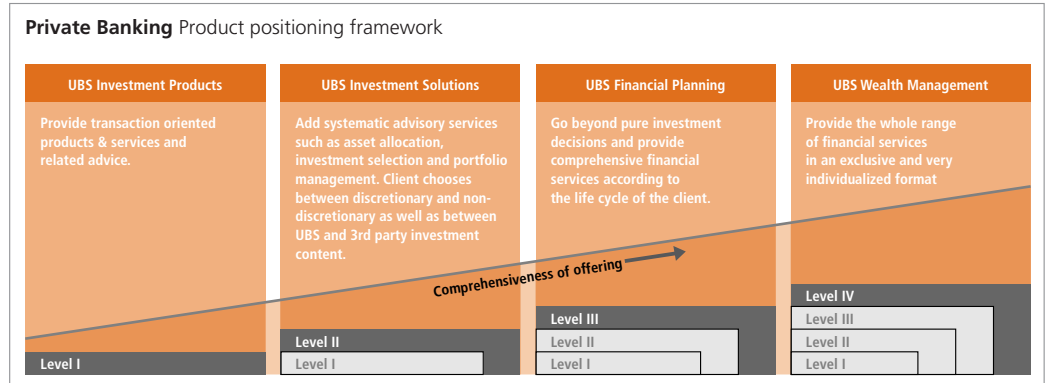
**Private Banking** Product positioning framework

UBS Investment Products

Provide transaction oriented products & services and related advice.

Level I

UBS Investment Solutions

Add systematic advisory services such as asset allocation, investment selection and portfolio management. Client chooses between discretionary and non-discretionary as well as between UBS and 3rd party investment content.

Level II

Level I

UBS Financial Planning

Go beyond pure investment decisions and provide comprehensive financial services according to the life cycle of the client.

Level III

Level II

Level I

UBS Wealth Management

Provide the whole range of financial services in an exclusive and very individualized format

Level IV

Level III

Level II

Level I

Comprehensiveness of offering